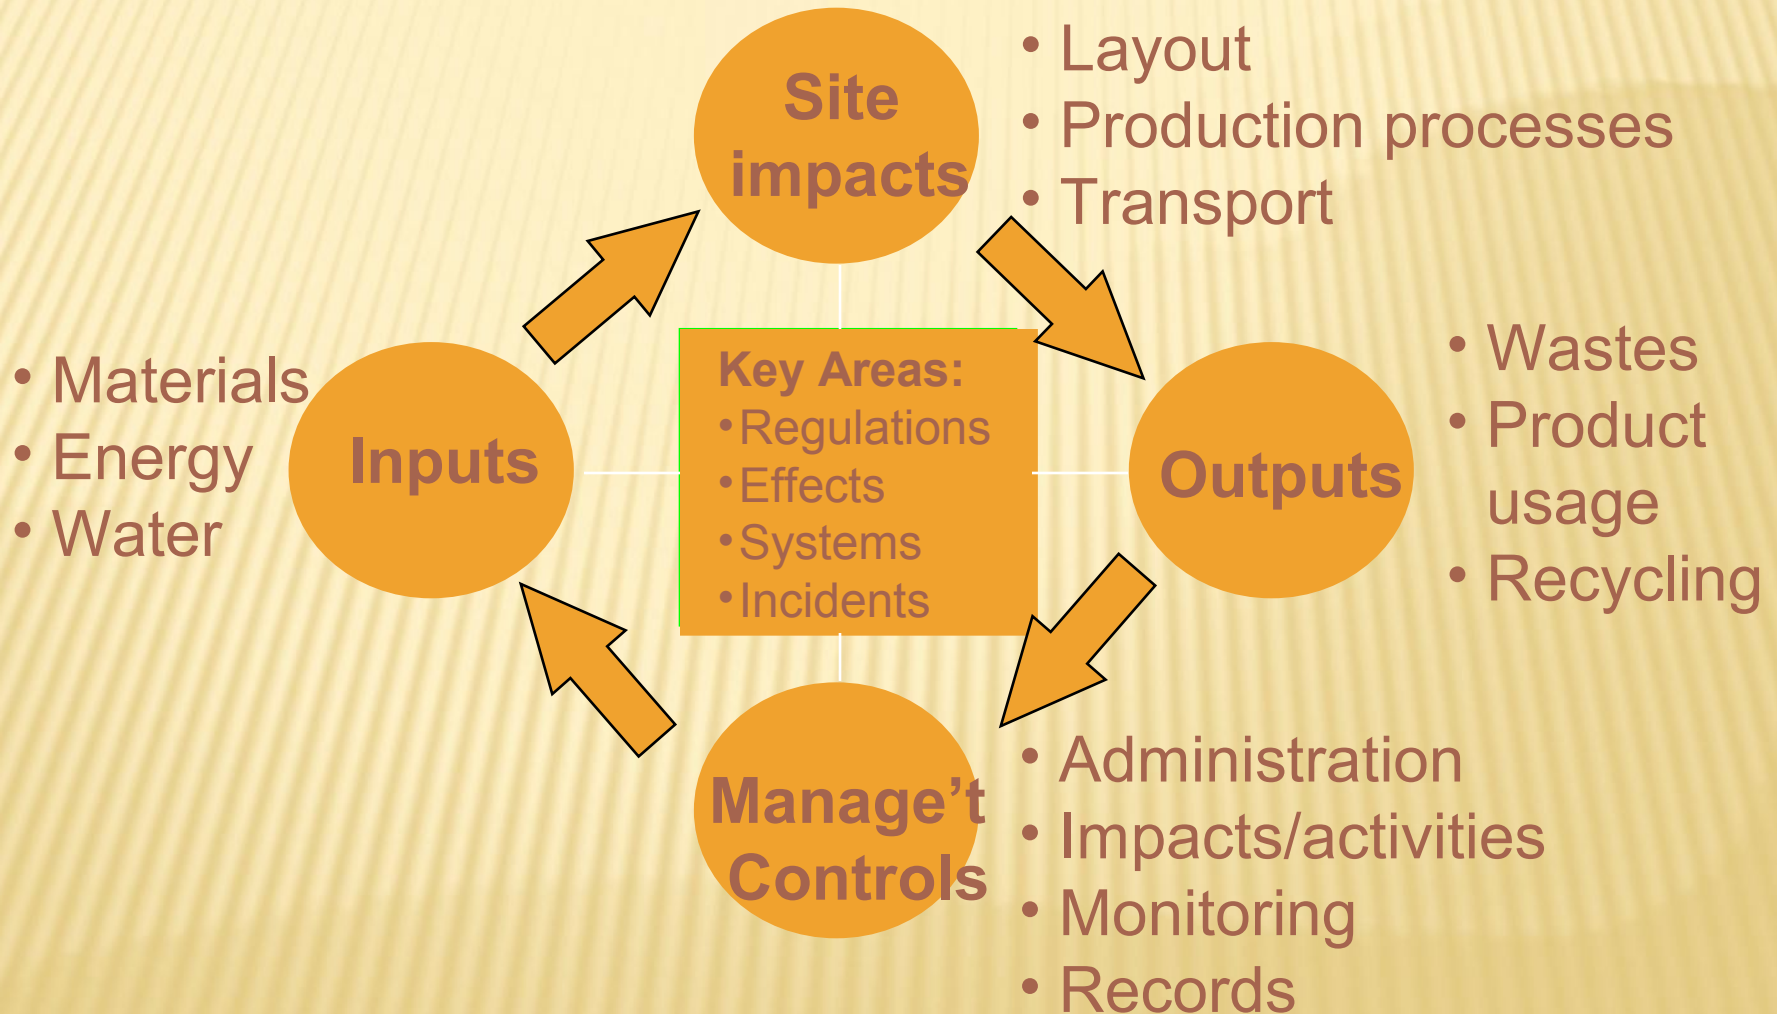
Site impacts

• Layout
• Production processes
• Transport

• Materials
• Energy
• Water

Inputs

Key Areas:
• Regulations
• Effects
• Systems
• Incidents

Outputs

• Wastes
• Product usage
• Recycling

Manage't Controls

• Administration
• Impacts/activities
• Monitoring
• Records